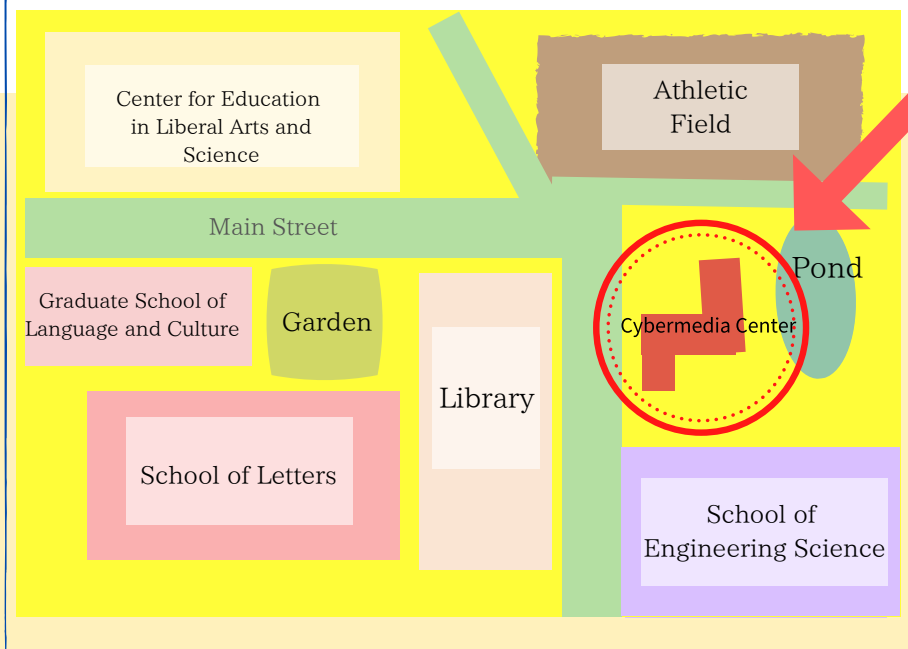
Center for Education in Liberal Arts and Science

Athletic Field

Main Street

Pond

Graduate School of Language and Culture

Garden

Cybermedia Center

Library

School of Letters

School of Engineering Science